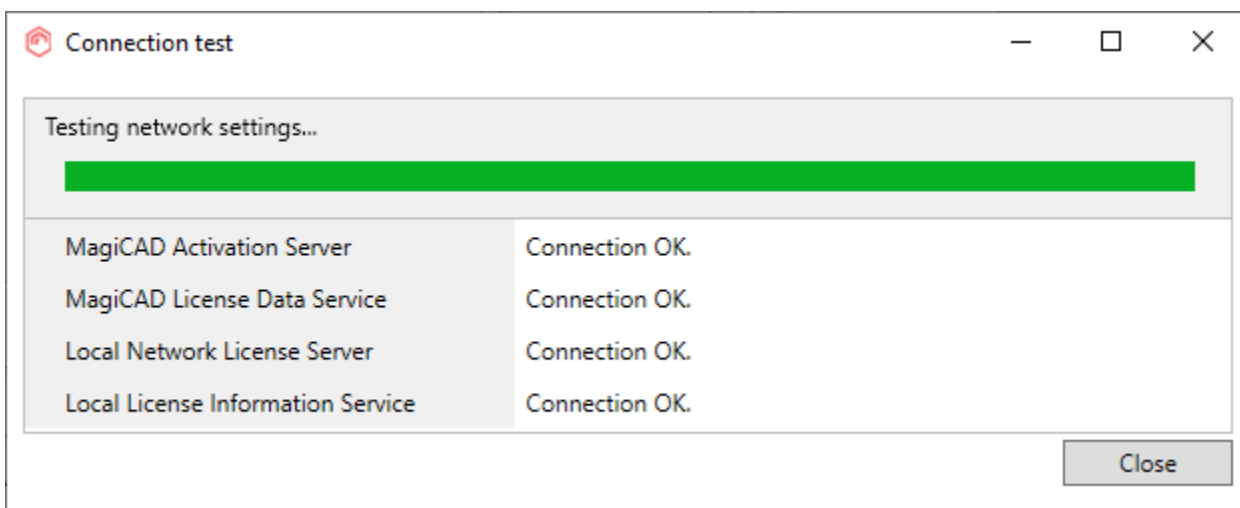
Connection test

Testing network settings...

| | |
|---|---|
| MagiCAD Activation Server | Connection OK. |
| MagiCAD License Data Service | Connection OK. |
| Local Network License Server | Connection OK. |
| Local License Information Service | Connection OK. |

Close